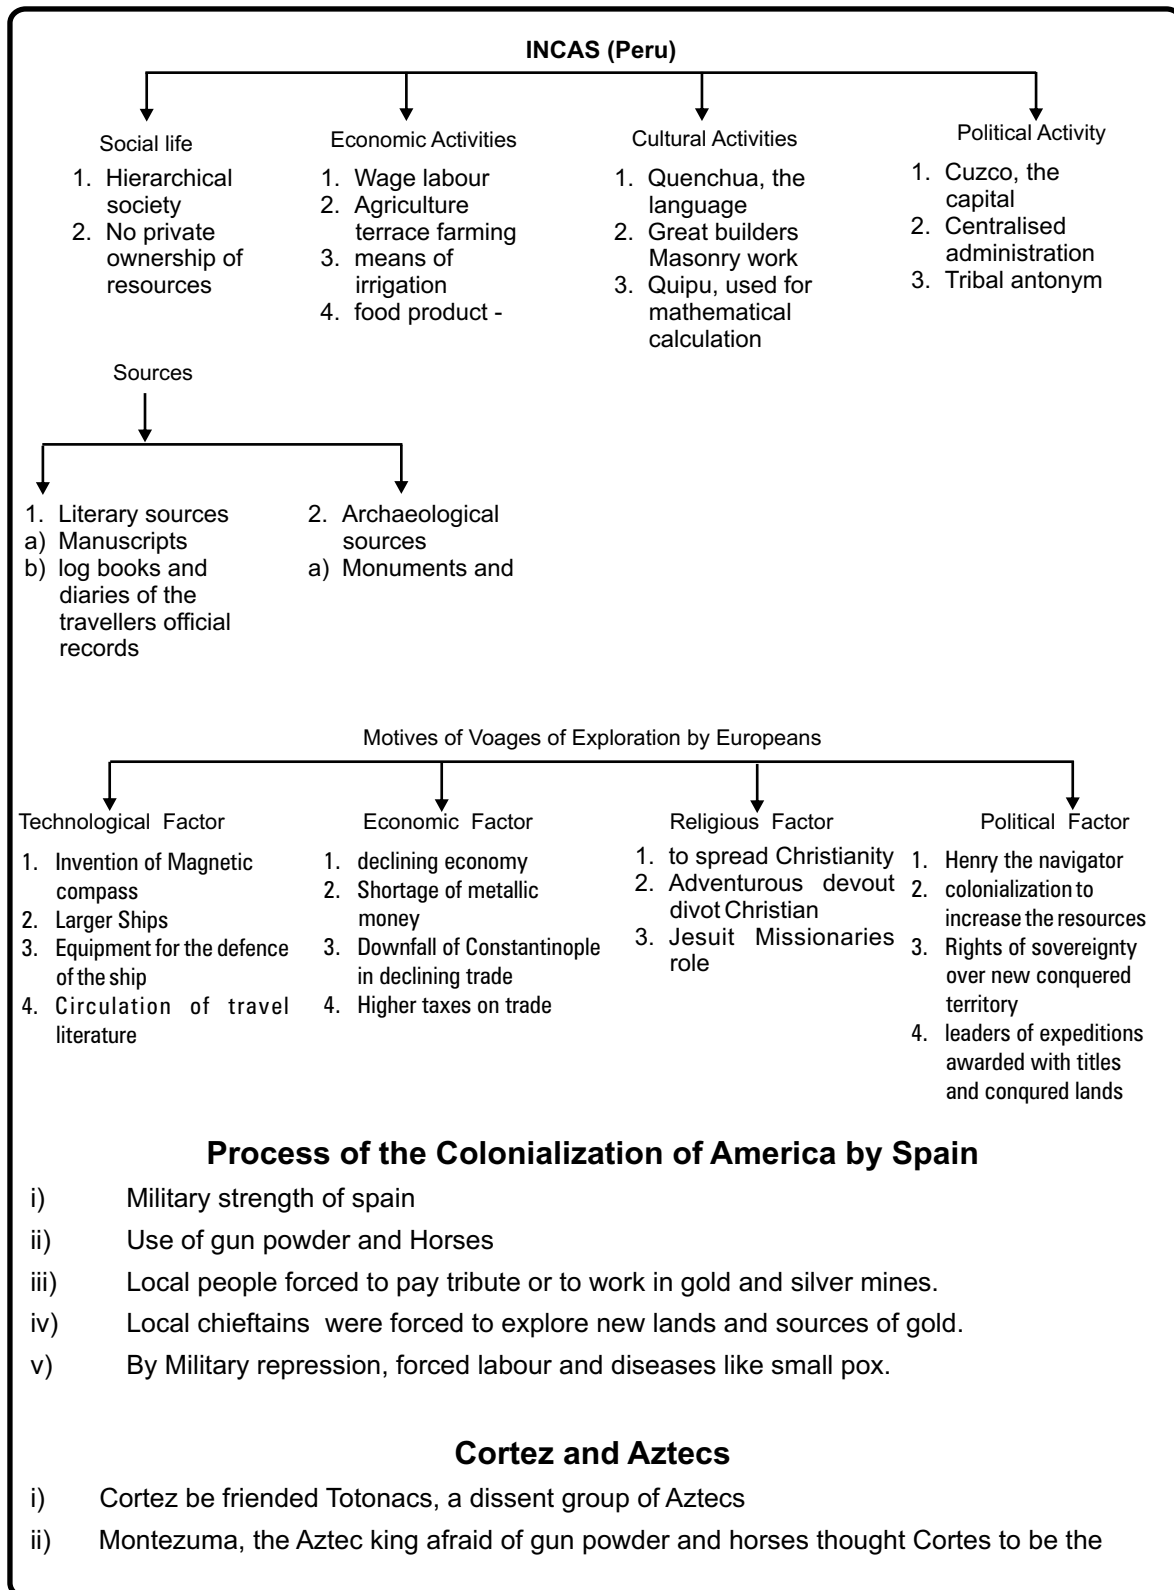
INCAS (Peru)

Social life
1. Hierarchical society
2. No private ownership of resources

Economic Activities
1. Wage labour
2. Agriculture terrace farming
3. means of irrigation
4. food product -

Cultural Activities
1. Quenchua, the language
2. Great builders Masonry work
3. Quipu, used for mathematical calculation

Political Activity
1. Cuzco, the capital
2. Centralised administration
3. Tribal antonym

Sources

1. Literary sources
a) Manuscripts
b) log books and diaries of the travellers official records

2. Archaeological sources
a) Monuments and

Motives of Voages of Exploration by Europeans

Technological Factor
1. Invention of Magnetic compass
2. Larger Ships
3. Equipment for the defence of the ship
4. Circulation of travel literature

Economic Factor
1. declining economy
2. Shortage of metallic money
3. Downfall of Constantinople in declining trade
4. Higher taxes on trade

Religious Factor
1. to spread Christianity
2. Adventurous devout divot Christian
3. Jesuit Missionaries role

Political Factor
1. Henry the navigator
2. colonialization to increase the resources
3. Rights of sovereignty over new conquered territory
4. leaders of expeditions awarded with titles and conqured lands

Process of the Colonialization of America by Spain
i) Military strength of spain
ii) Use of gun powder and Horses
iii) Local people forced to pay tribute or to work in gold and silver mines.
iv) Local chieftains were forced to explore new lands and sources of gold.
v) By Military repression, forced labour and diseases like small pox.

Cortez and Aztecs
i) Cortez be friended Totonacs, a dissent group of Aztecs
ii) Montezuma, the Aztec king afraid of gun powder and horses thought Cortes to be the